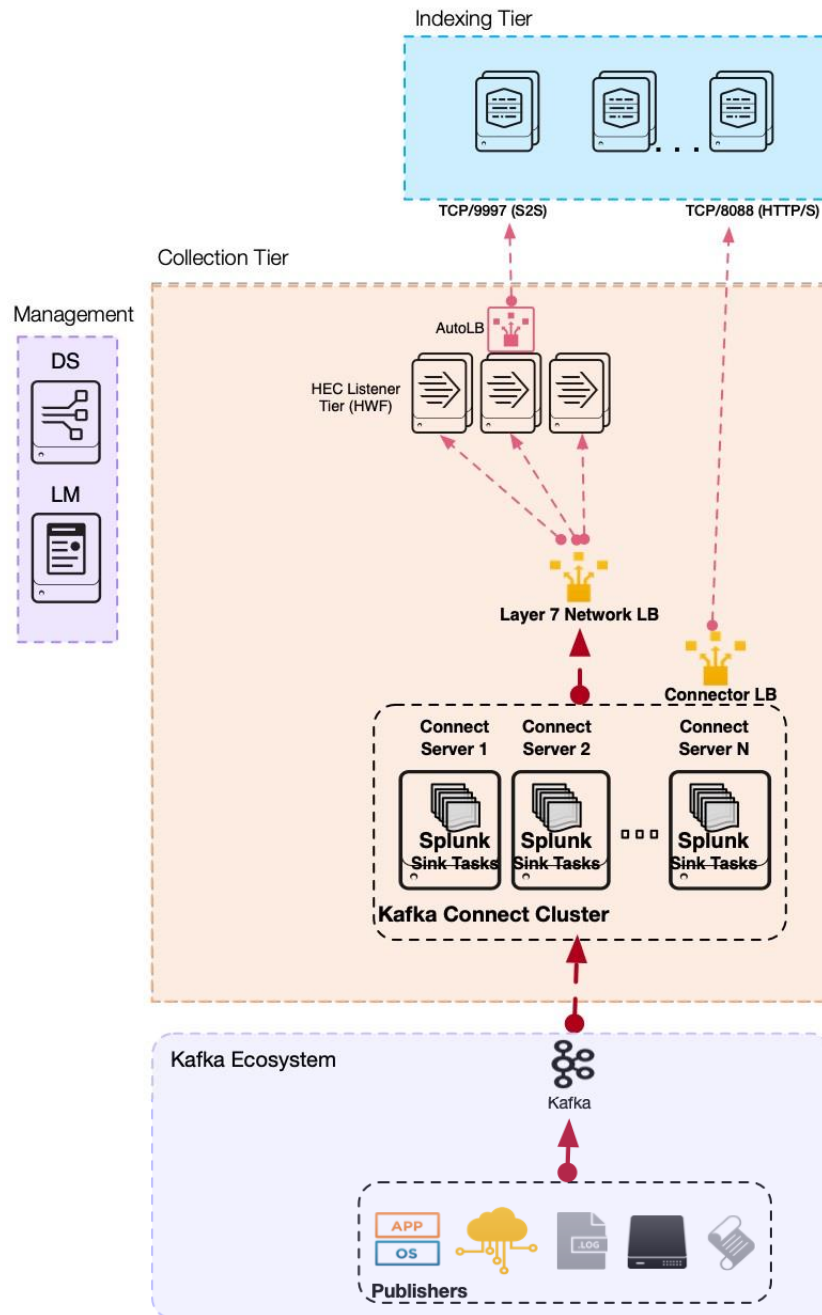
Indexing Tier

TCP/9997 (S2S)

TCP/8088 (HTTP/S)

Collection Tier

Management

DS

LM

AutoLB

HEC Listener Tier (HWF)

Layer 7 Network LB

Connector LB

Connect Server 1

Connect Server 2

Connect Server N

Splunk Sink Tasks

Splunk Sink Tasks

Splunk Sink Tasks

Kafka Connect Cluster

Kafka Ecosystem

Kafka

APP

OS

.LOG

Publishers